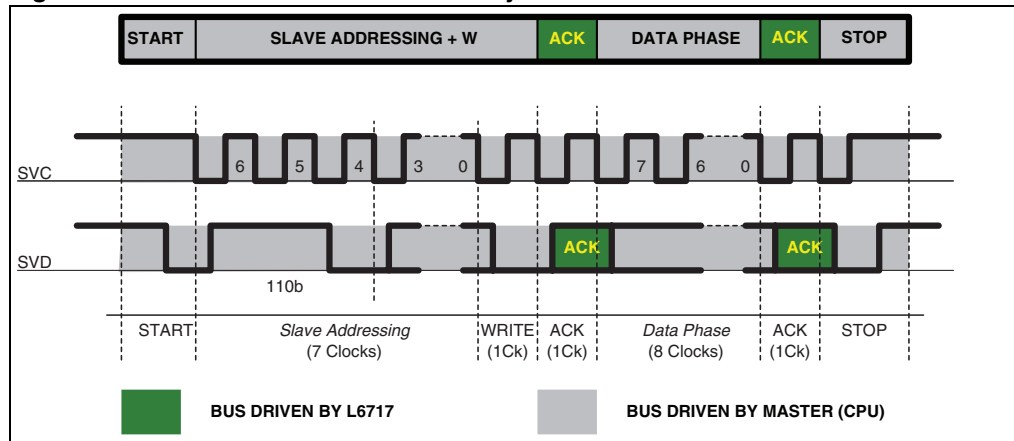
| START | SLAVE ADDRESSING + W | ACK | DATA PHASE | ACK | STOP |
|---|---|---|---|---|---|

SVC

6 5 4 3 0 7 6 0

SVD

ACK ACK

110b

START

Slave Addressing (7 Clocks)

WRITE (1Ck)

ACK (1Ck)

Data Phase (8 Clocks)

ACK (1Ck)

STOP

BUS DRIVEN BY L6717

BUS DRIVEN BY MASTER (CPU)